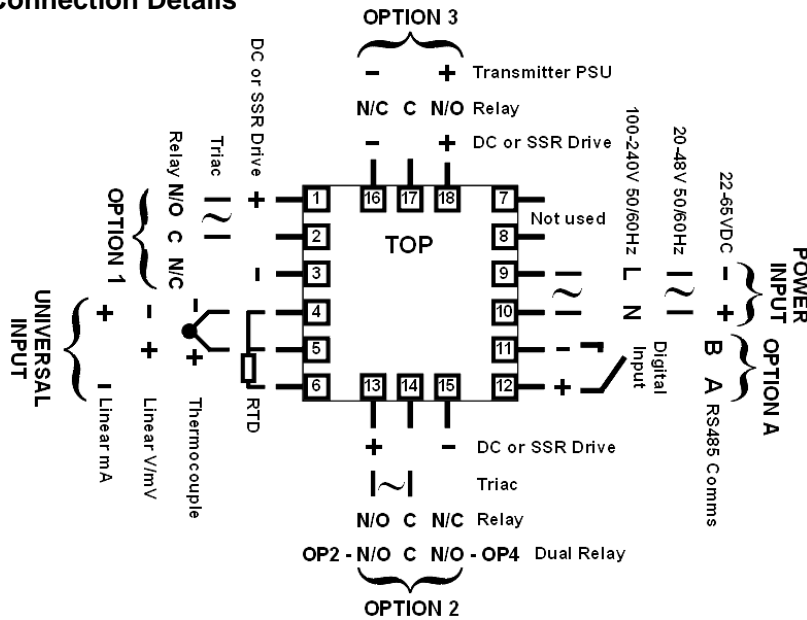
Connection Details

OPTION 3

– + Transmitter PSU
N/C C N/O Relay
– + DC or SSR Drive

DC or SSR Drive
Triac
Relay N/O C N/C
OPTION 1

+ 1
2
– 3
4
5
6

16 17 18
TOP
13 14 15

7 Not used
8
9
10
11
12

100-240V 50/60Hz L N
20-48V 50/60Hz
22-65VDC – +
POWER INPUT

Digital Input
B A RS485 Comms
OPTION A

UNIVERSAL INPUT
+ I Linear mA
– + Linear V/mV
– + Thermocouple
RTD

+ – DC or SSR Drive
Triac
N/O C N/C Relay
OP2 - N/O C N/O - OP4 Dual Relay
OPTION 2